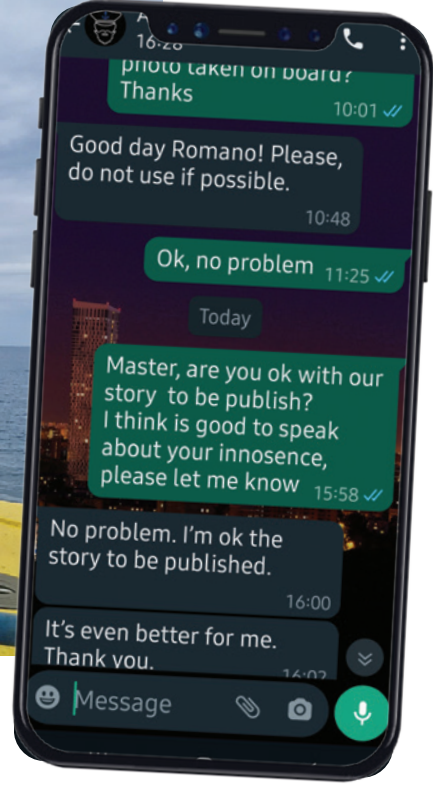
16:28

photo taken on board? Thanks
10:01

Good day Romano! Please, do not use if possible.
10:48

Ok, no problem 11:25

Today

Master, are you ok with our story to be publish? I think is good to speak about your innosence, please let me know 15:58

No problem. I'm ok the story to be published.
16:00

It's even better for me. Thank you.
16:02

Message